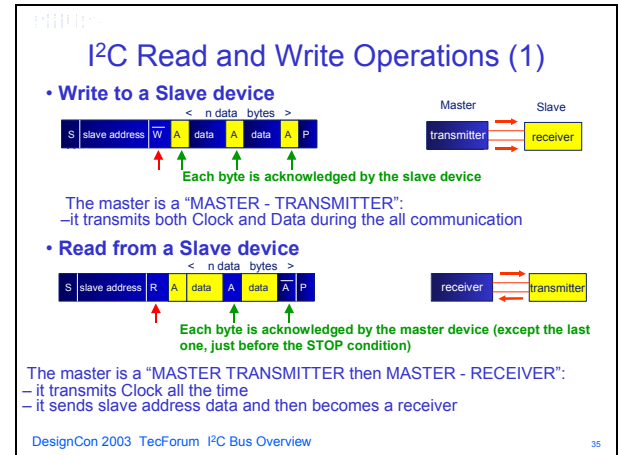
I$^2$C Read and Write Operations (1)

• Write to a Slave device

< n data bytes >

| S | slave address | $\overline{W}$ | A | data | A | data | A | P |
|---|---|---|---|---|---|---|---|---|

Master Slave

transmitter receiver

Each byte is acknowledged by the slave device

The master is a “MASTER - TRANSMITTER”:
–it transmits both Clock and Data during the all communication

• Read from a Slave device

< n data bytes >

| S | slave address | R | A | data | A | data | $\overline{A}$ | P |
|---|---|---|---|---|---|---|---|---|

receiver transmitter

Each byte is acknowledged by the master device (except the last one, just before the STOP condition)

The master is a “MASTER TRANSMITTER then MASTER - RECEIVER”:
– it transmits Clock all the time
– it sends slave address data and then becomes a receiver

DesignCon 2003 TecForum I$^2$C Bus Overview

35